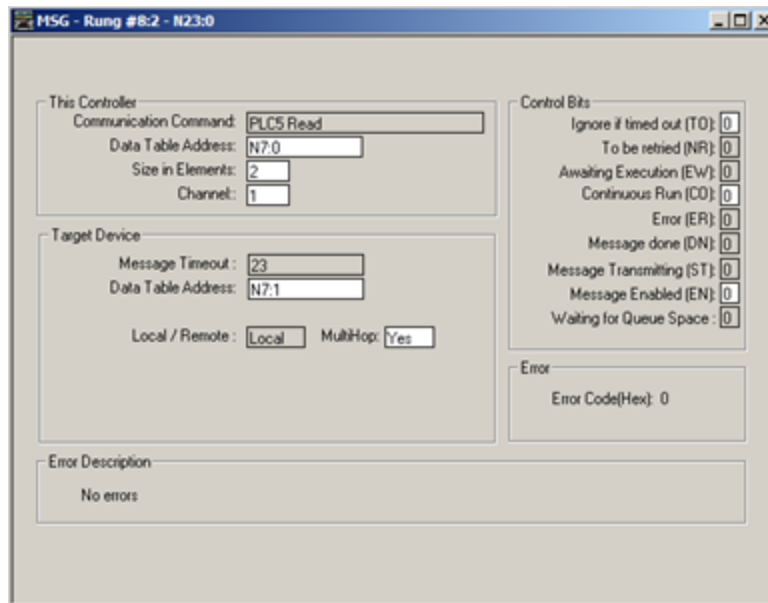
MSG - Rung #8:2 - N23:0

This Controller
Communication Command: PLC5 Read
Data Table Address: N7:0
Size in Elements: 2
Channel: 1

Target Device
Message Timeout : 23
Data Table Address: N7:1

Local / Remote : Local MultiHop: Yes

Control Bits
Ignore if timed out (TO): 0
To be retried (NR): 0
Awaiting Execution (EW): 0
Continuous Run (CO): 0
Error (ER): 0
Message done (DN): 0
Message Transmitting (ST): 0
Message Enabled (EN): 0
Waiting for Queue Space : 0

Error
Error Code(Hex): 0

Error Description
No errors